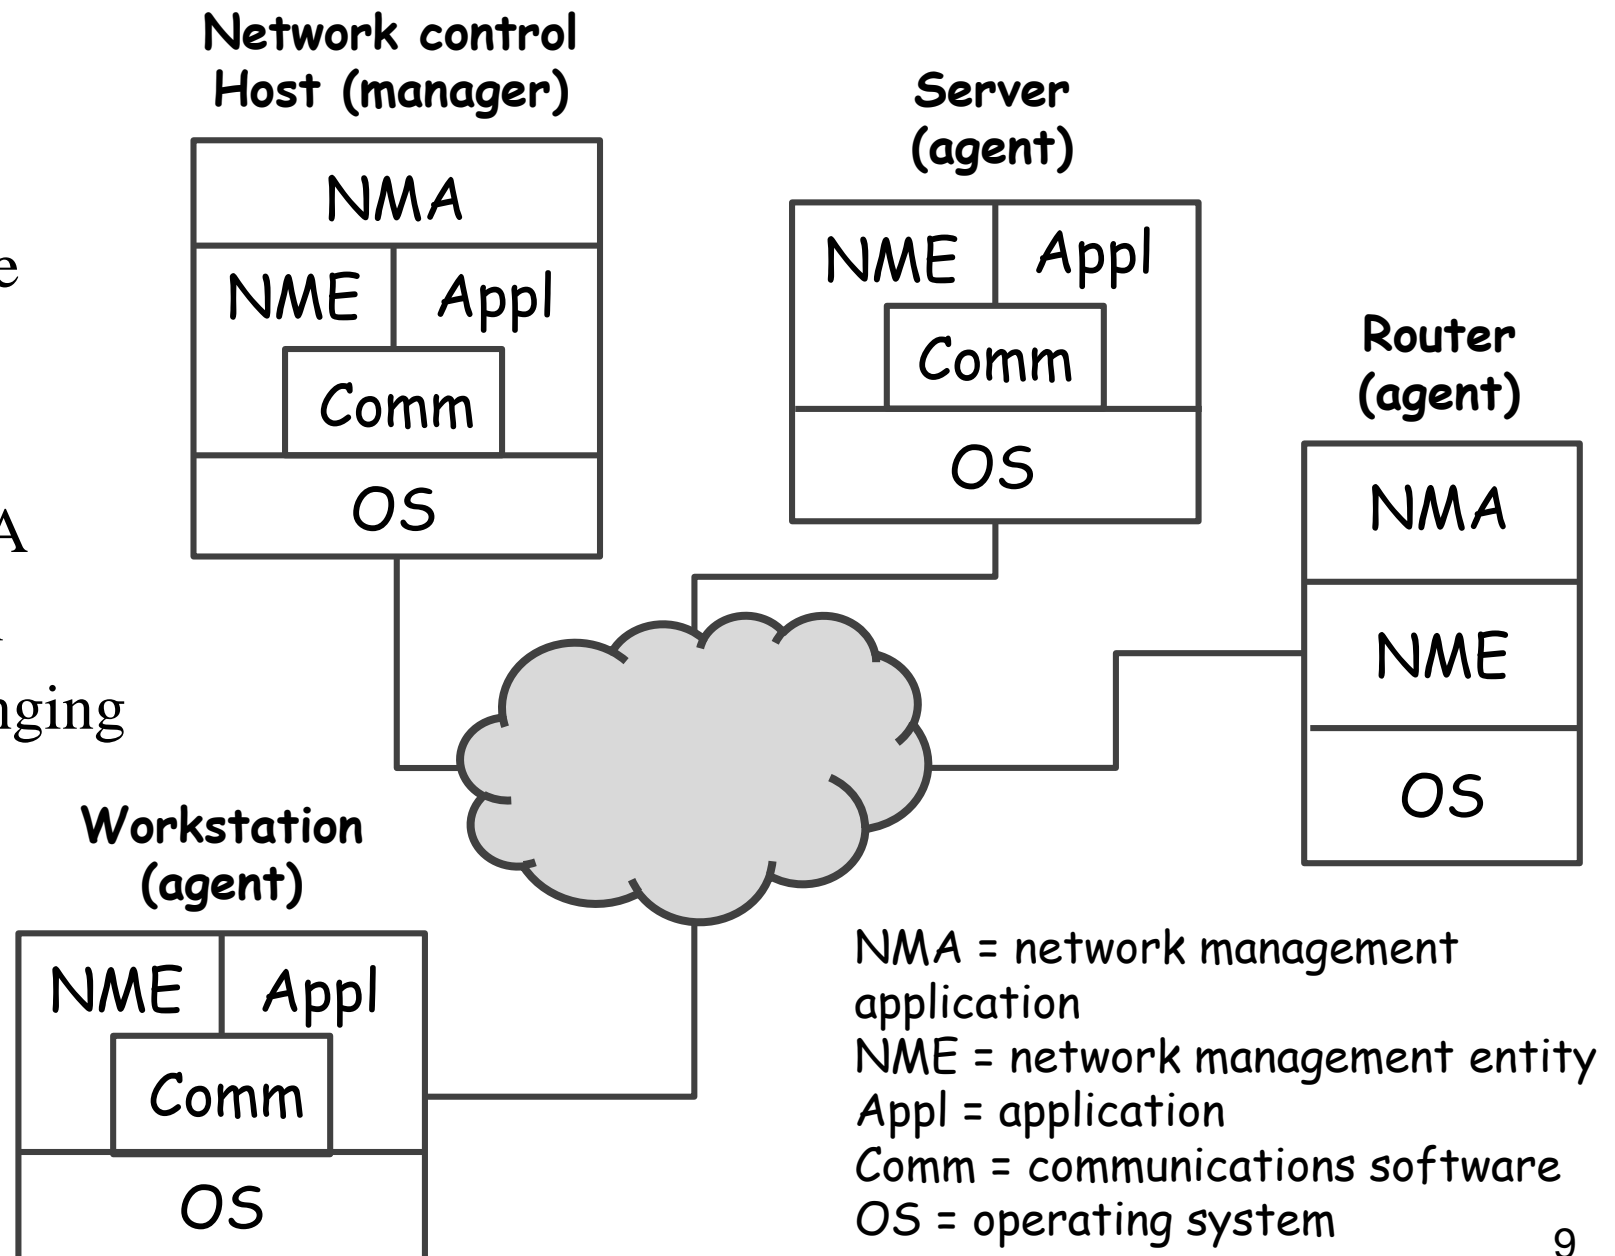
e

A

nging

Network control Host (manager)

NMA

NME

Appl

Comm

OS

Server (agent)

NME

Appl

Comm

OS

Router (agent)

NMA

NME

OS

Workstation (agent)

NME

Appl

Comm

OS

NMA = network management application
NME = network management entity
Appl = application
Comm = communications software
OS = operating system

9